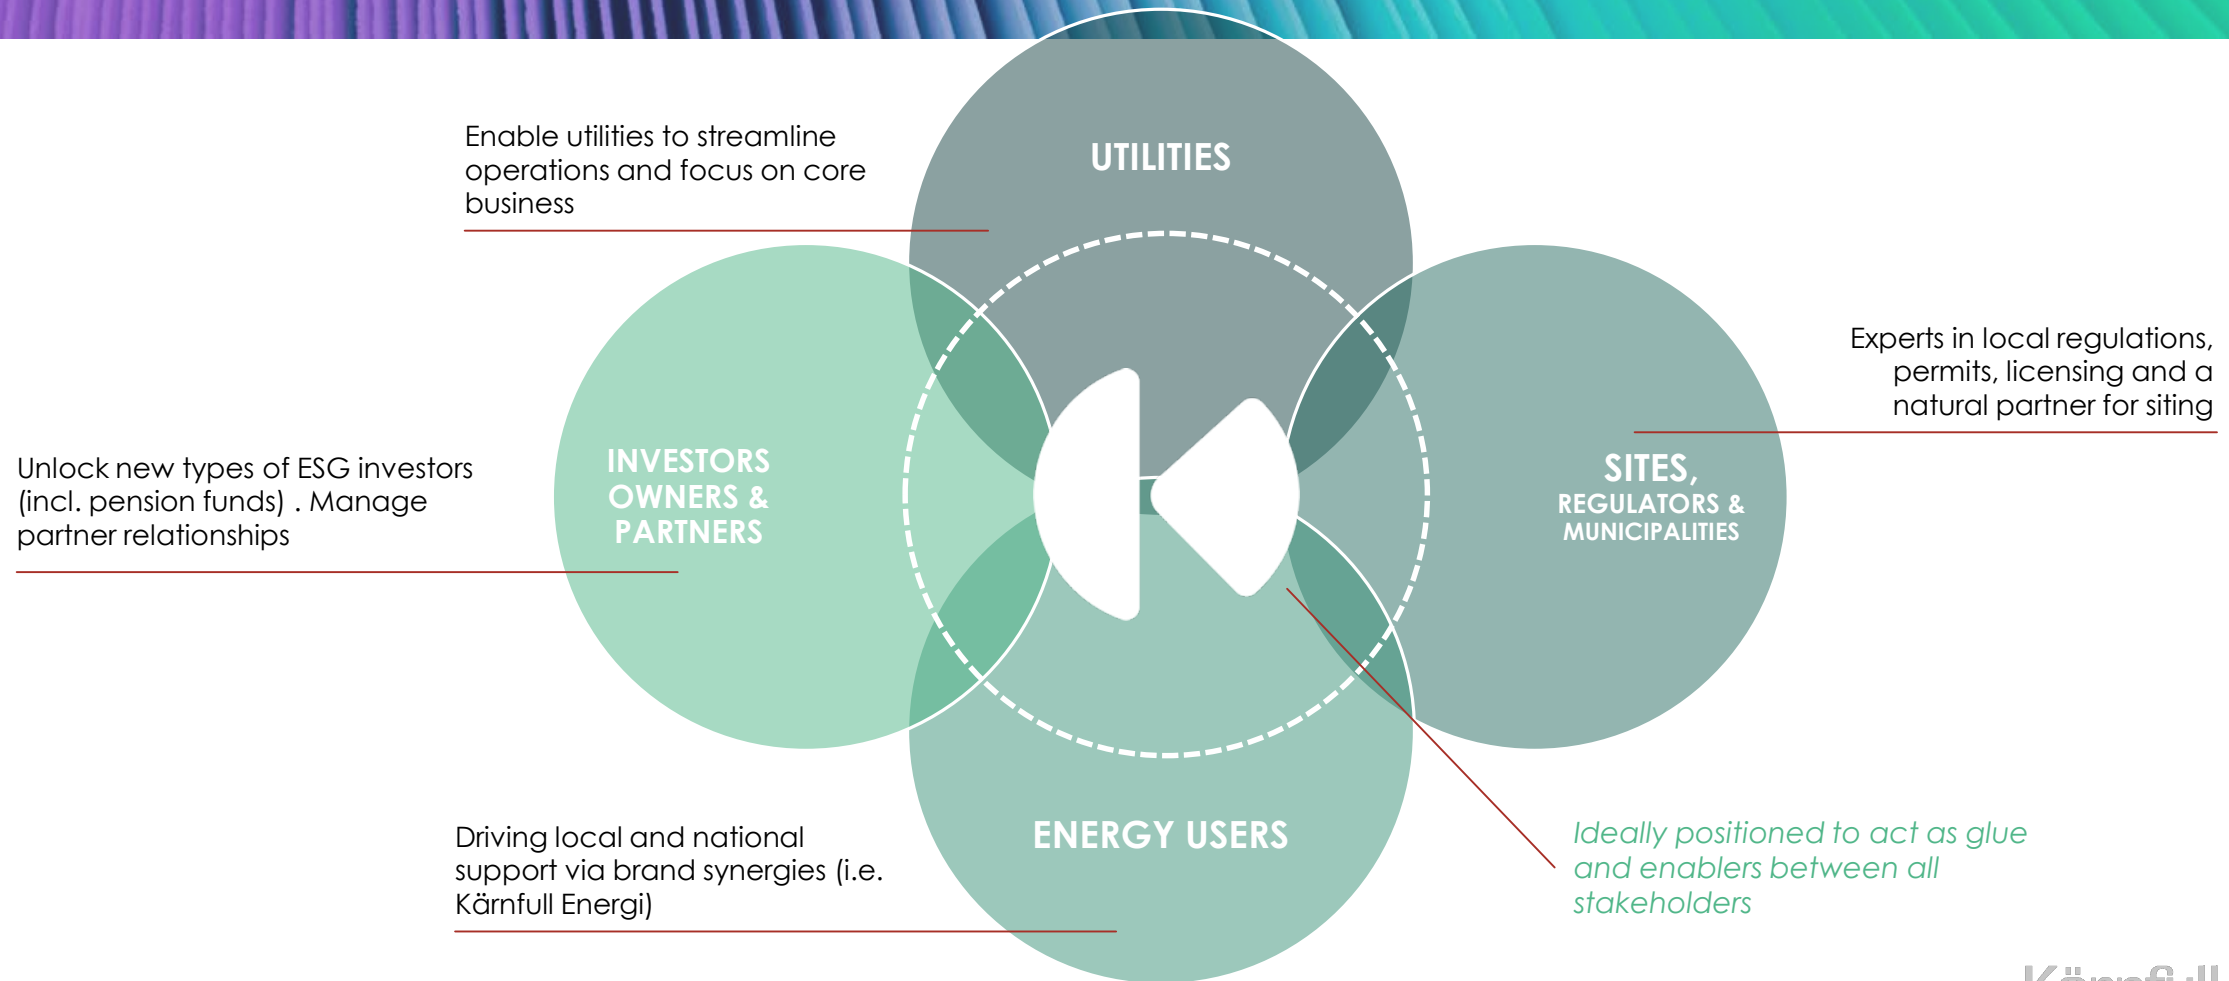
Enable utilities to streamline operations and focus on core business

UTILITIES

Experts in local regulations, permits, licensing and a natural partner for siting

Unlock new types of ESG investors (incl. pension funds) . Manage partner relationships

INVESTORS OWNERS & PARTNERS

SITES, REGULATORS & MUNICIPALITIES

ENERGY USERS

Driving local and national support via brand synergies (i.e. Kärnfull Energi)

Ideally positioned to act as glue and enablers between all stakeholders

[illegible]